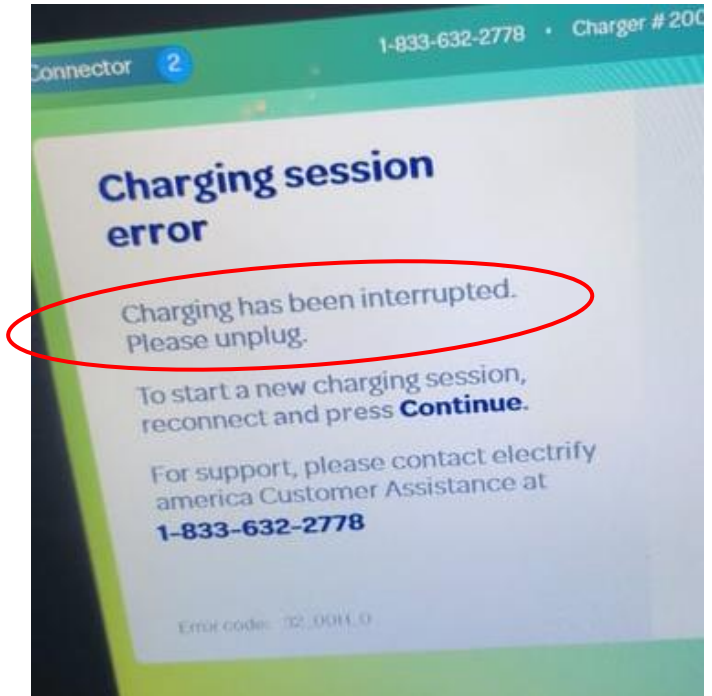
Connector 2

1-833-632-2778 • Charger #200

Charging session error

Charging has been interrupted. Please unplug.

To start a new charging session, reconnect and press **Continue**.

For support, please contact electrify america Customer Assistance at **1-833-632-2778**

Error code: 32_0011_0